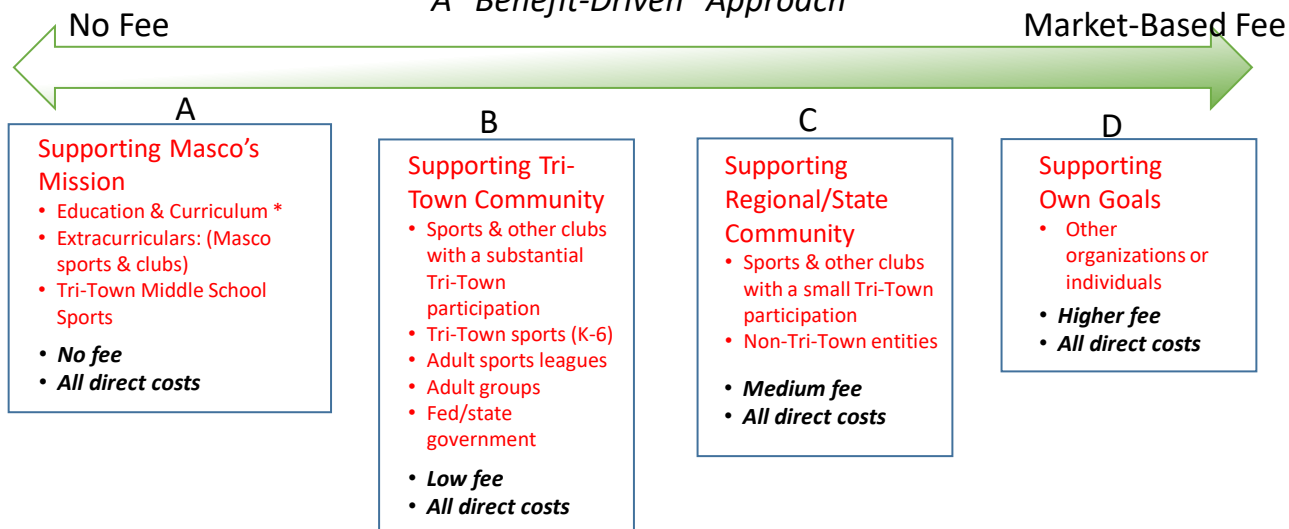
A "Benefit-Driven" Approach

No Fee

Market-Based Fee

A

Supporting Masco's Mission
• Education & Curriculum *
• Extracurriculars: (Masco sports & clubs)
• Tri-Town Middle School Sports
• No fee
• All direct costs

B

Supporting Tri-Town Community
• Sports & other clubs with a substantial Tri-Town participation
• Tri-Town sports (K-6)
• Adult sports leagues
• Adult groups
• Fed/state government
• Low fee
• All direct costs

C

Supporting Regional/State Community
• Sports & other clubs with a small Tri-Town participation
• Non-Tri-Town entities
• Medium fee
• All direct costs

D

Supporting Own Goals
• Other organizations or individuals
• Higher fee
• All direct costs